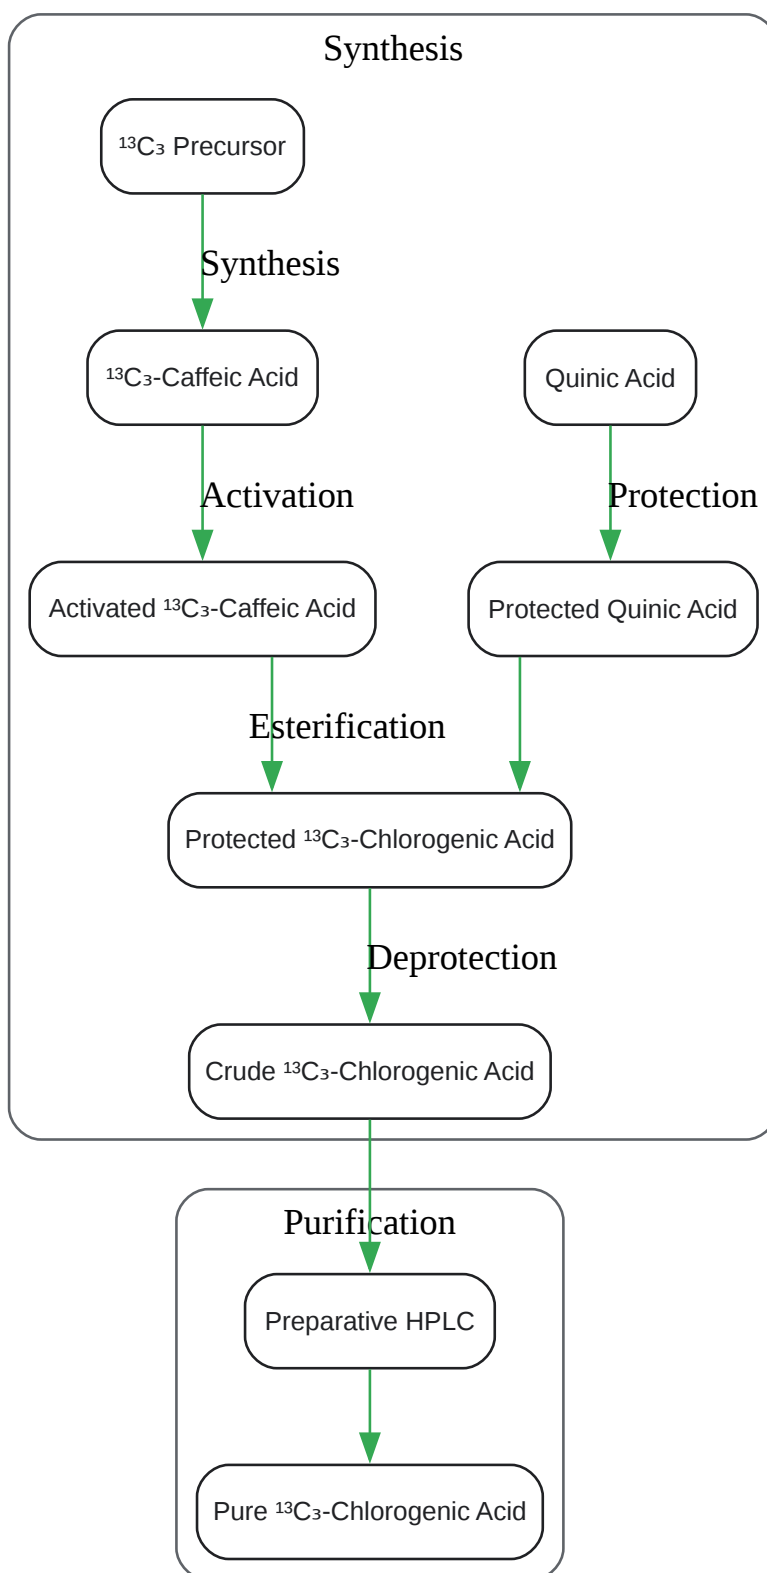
Synthesis

$^{13}C_3$ Precursor

Synthesis

$^{13}C_3$-Caffeic Acid

Quinic Acid

Activation

Protection

Activated $^{13}C_3$-Caffeic Acid

Protected Quinic Acid

Esterification

Protected $^{13}C_3$-Chlorogenic Acid

Deprotection

Crude $^{13}C_3$-Chlorogenic Acid

Purification

Preparative HPLC

Pure $^{13}C_3$-Chlorogenic Acid